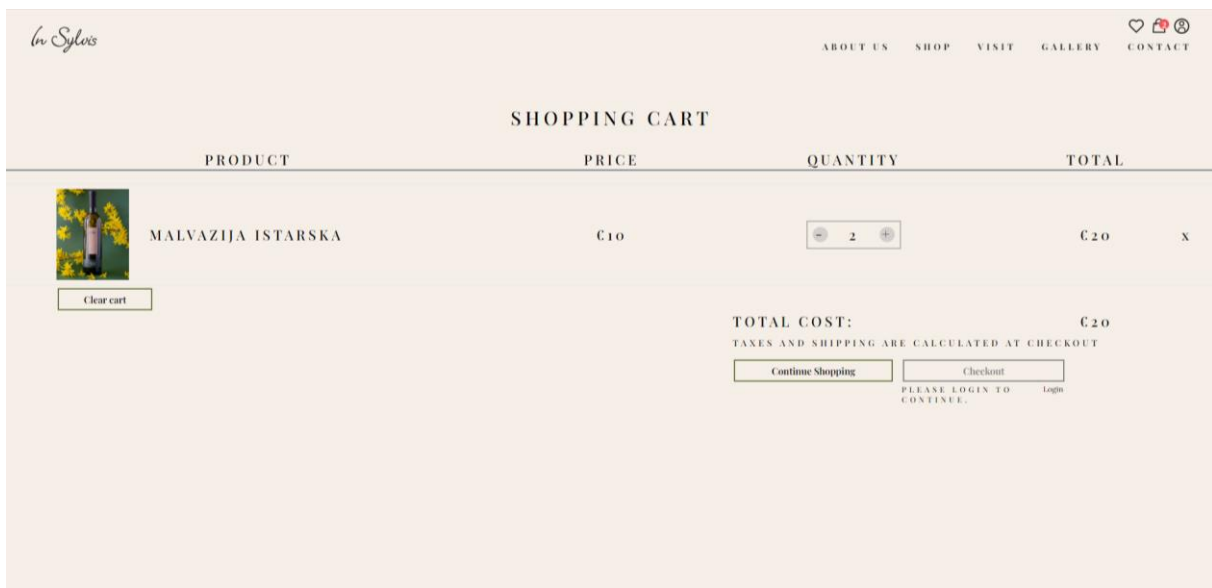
In Sylvis

ABOUT US SHOP VISIT GALLERY CONTACT

SHOPPING CART

| PRODUCT | PRICE | QUANTITY | TOTAL | |
|---|---|---|---|---|
| MALVAZIJA ISTARSKA | €10 | - 2 + | €20 | X |

Clear cart

TOTAL COST: €20

TAXES AND SHIPPING ARE CALCULATED AT CHECKOUT

Continue Shopping

Checkout

PLEASE LOGIN TO CONTINUE. Login